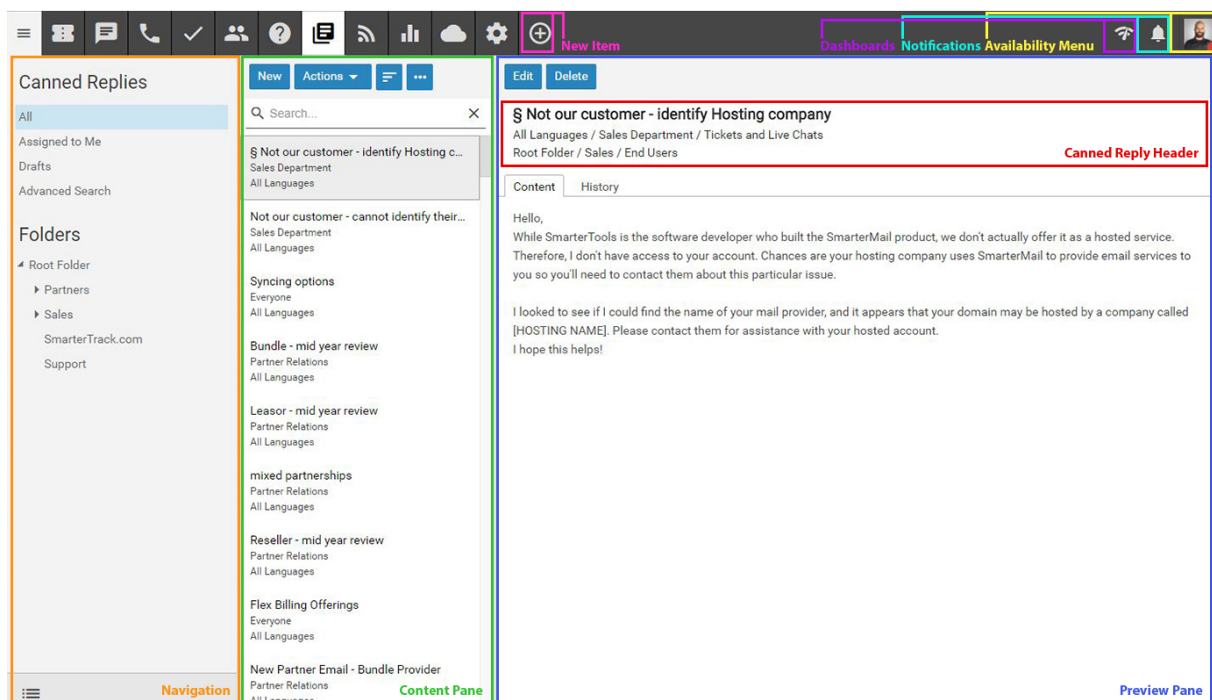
New Item
Dashboards Notifications Availability Menu

Canned Replies
All
Assigned to Me
Drafts
Advanced Search

Folders
Root Folder
Partners
Sales
SmarterTrack.com
Support

Navigation

New Actions

Search...

§ Not our customer - identify Hosting c...
Sales Department
All Languages

Not our customer - cannot identify their...
Sales Department
All Languages

Syncing options
Everyone
All Languages

Bundle - mid year review
Partner Relations
All Languages

Leasor - mid year review
Partner Relations
All Languages

mixed partnerships
Partner Relations
All Languages

Reseller - mid year review
Partner Relations
All Languages

Flex Billing Offerings
Everyone
All Languages

New Partner Email - Bundle Provider
Partner Relations
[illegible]

Content Pane

Edit Delete

§ Not our customer - identify Hosting company
All Languages / Sales Department / Tickets and Live Chats
Root Folder / Sales / End Users
Canned Reply Header

Content History

Hello,
While SmarterTools is the software developer who built the SmarterMail product, we don't actually offer it as a hosted service. Therefore, I don't have access to your account. Chances are your hosting company uses SmarterMail to provide email services to you so you'll need to contact them about this particular issue.

I looked to see if I could find the name of your mail provider, and it appears that your domain may be hosted by a company called [HOSTING NAME]. Please contact them for assistance with your hosted account.
I hope this helps!

Preview Pane